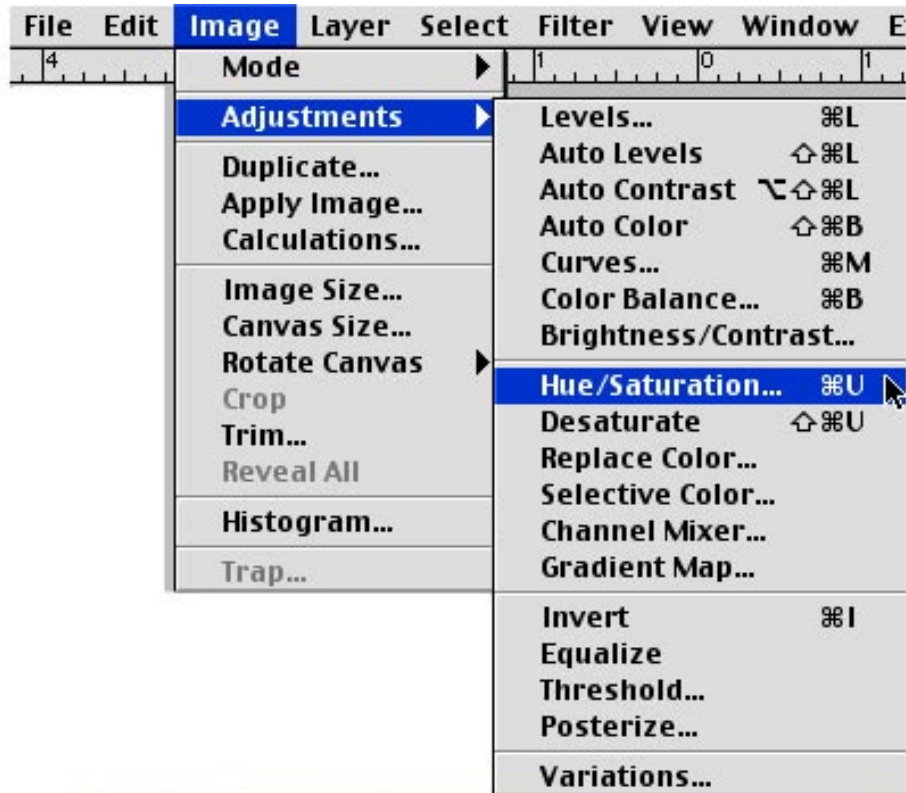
File Edit Image Layer Select Filter View Window E

4 1 0 1

Mode
Adjustments
Duplicate...
Apply Image...
Calculations...
Image Size...
Canvas Size...
Rotate Canvas
Crop
Trim...
Reveal All
Histogram...
Trap...

Levels... ⌘L
Auto Levels ⇧⌘L
Auto Contrast ⌥⇧⌘L
Auto Color ⇧⌘B
Curves... ⌘M
Color Balance... ⌘B
Brightness/Contrast...
Hue/Saturation... ⌘U
Desaturate ⇧⌘U
Replace Color...
Selective Color...
Channel Mixer...
Gradient Map...
Invert ⌘I
Equalize
Threshold...
Posterize...
Variations...